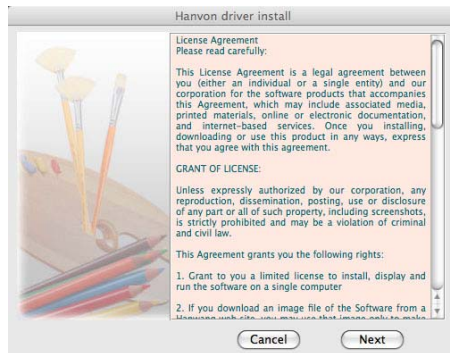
Hanvon driver install

License Agreement
Please read carefully:

This License Agreement is a legal agreement between you (either an individual or a single entity) and our corporation for the software products that accompanies this Agreement, which may include associated media, printed materials, online or electronic documentation, and internet-based services. Once you installing, downloading or use this product in any ways, express that you agree with this agreement.

GRANT OF LICENSE:

Unless expressly authorized by our corporation, any reproduction, dissemination, posting, use or disclosure of any part or all of such property, including screenshots, is strictly prohibited and may be a violation of criminal and civil law.

This Agreement grants you the following rights:

1. Grant to you a limited license to install, display and run the software on a single computer

2. If you download an image file of the Software from a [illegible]

Cancel

Next